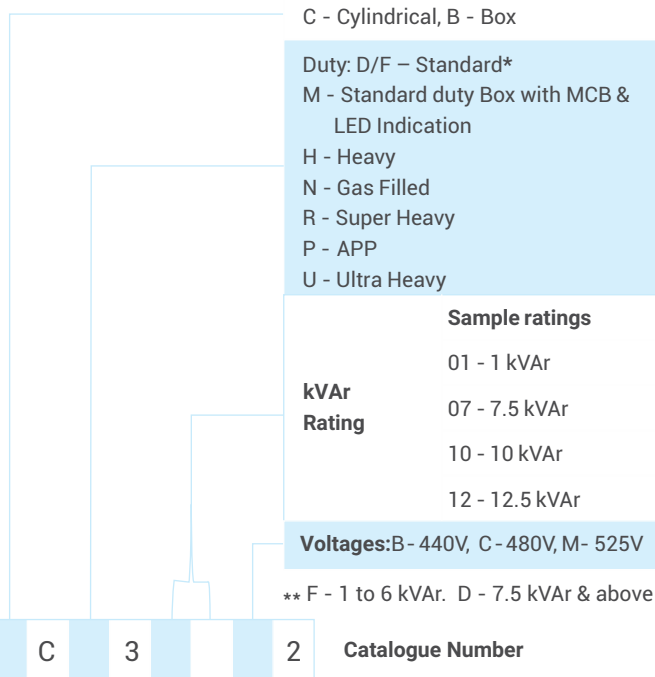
C - Cylindrical, B - Box

Duty: D/F – Standard*
M - Standard duty Box with MCB & LED Indication
H - Heavy
N - Gas Filled
R - Super Heavy
P - APP
U - Ultra Heavy

kVAr Rating

Sample ratings
01 - 1 kVAr
07 - 7.5 kVAr
10 - 10 kVAr
12 - 12.5 kVAr

Voltages:B - 440V, C - 480V, M - 525V

** F - 1 to 6 kVAr. D - 7.5 kVAr & above

| | C | | 3 | | | | 2 |
|---|---|---|---|---|---|---|---|

Catalogue Number